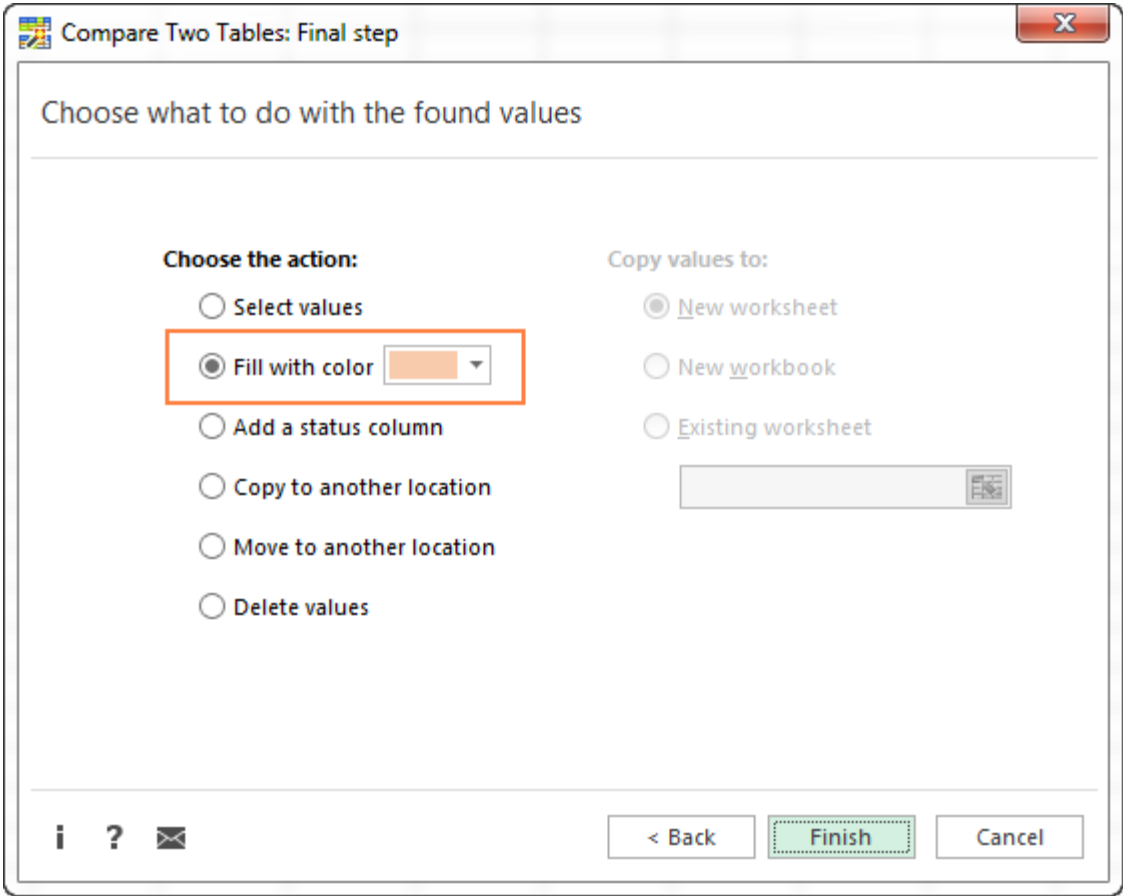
Compare Two Tables: Final step

Choose what to do with the found values

Choose the action:

Select values

Fill with color

Add a status column

Copy to another location

Move to another location

Delete values

Copy values to:

New worksheet

New workbook

Existing worksheet

i ?

< Back

Finish

Cancel